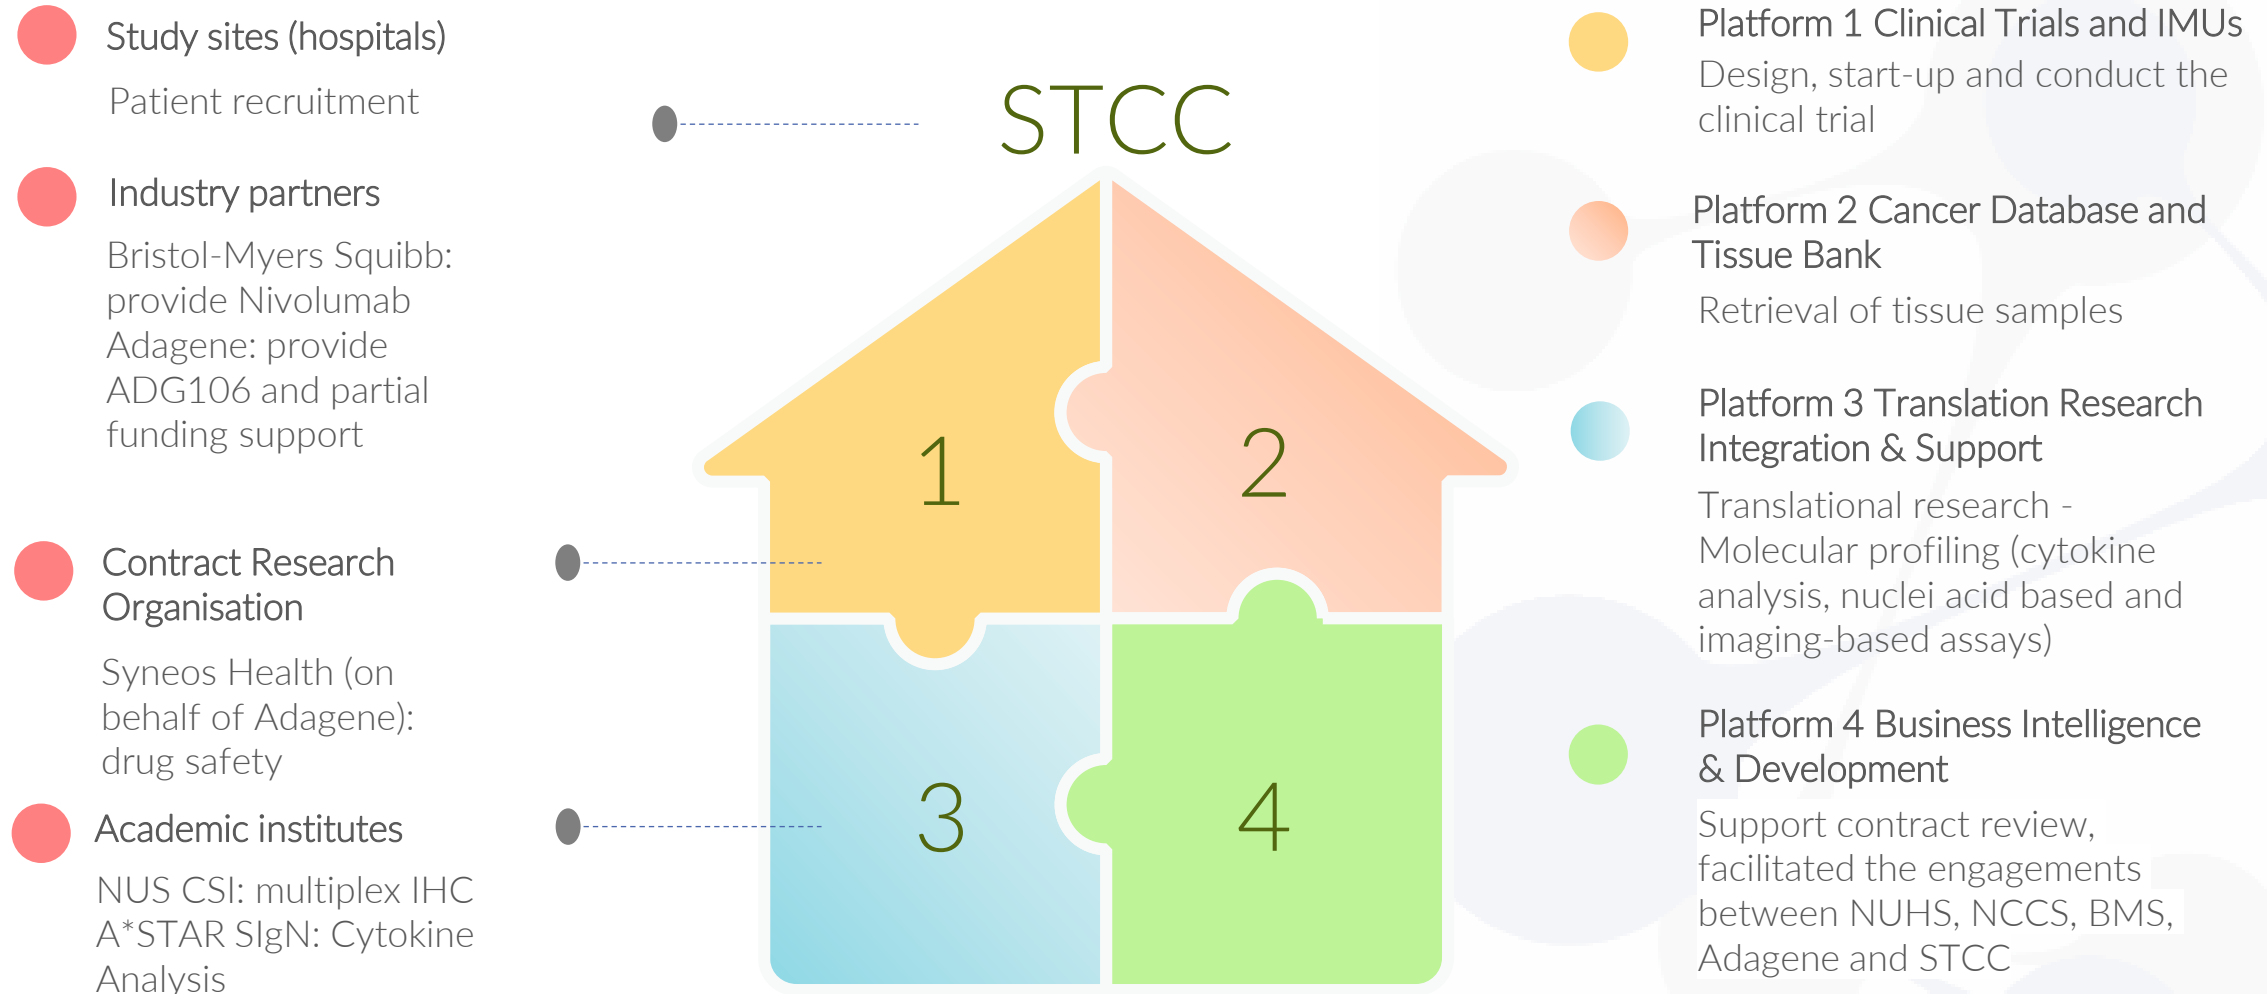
Study sites (hospitals)

Patient recruitment

Industry partners

Bristol-Myers Squibb: provide Nivolumab
Adagene: provide ADG106 and partial funding support

Contract Research Organisation

Syneos Health (on behalf of Adagene): drug safety

Academic institutes

NUS CSI: multiplex IHC
A*STAR SIgN: Cytokine Analysis

STCC

1

2

3

4

Platform 1 Clinical Trials and IMUs

Design, start-up and conduct the clinical trial

Platform 2 Cancer Database and Tissue Bank

Retrieval of tissue samples

Platform 3 Translation Research Integration & Support

Translational research - Molecular profiling (cytokine analysis, nuclei acid based and imaging-based assays)

Platform 4 Business Intelligence & Development

Support contract review, facilitated the engagements between NUHS, NCCS, BMS, Adagene and STCC